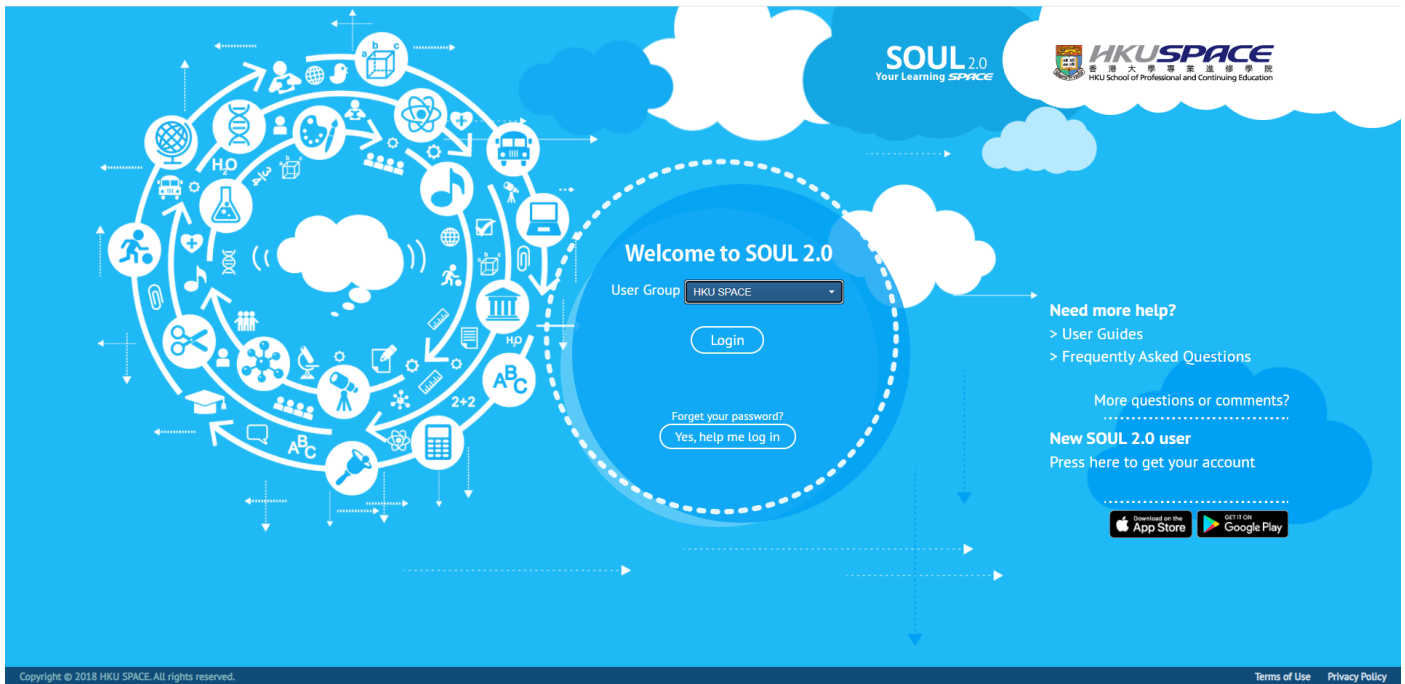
SOUL 2.0
Your Learning SPACE

HKUSPACE
香港大學專業進修學院
HKU School of Professional and Continuing Education

Welcome to SOUL 2.0

User Group HKU SPACE

Login

Forget your password?
Yes, help me log in

Need more help?
> User Guides
> Frequently Asked Questions

More questions or comments?

New SOUL 2.0 user
Press here to get your account

Download on the App Store
GET IT ON Google Play

H2O
H2O
2+2
ABC
ABC

Copyright © 2018 HKU SPACE. All rights reserved.
Terms of Use
Privacy Policy